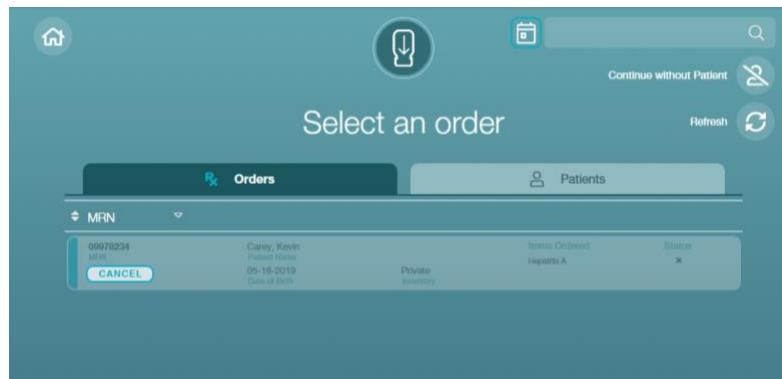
Continue without Patient

Select an order

Refresh

Orders

Patients

MRN

09978234
MRN
CANCEL

Carey, Kevin
Patient Name
05-18-2019
Date of Birth

Private
Inventory

Items Ordered
Hepatitis A

Status
×